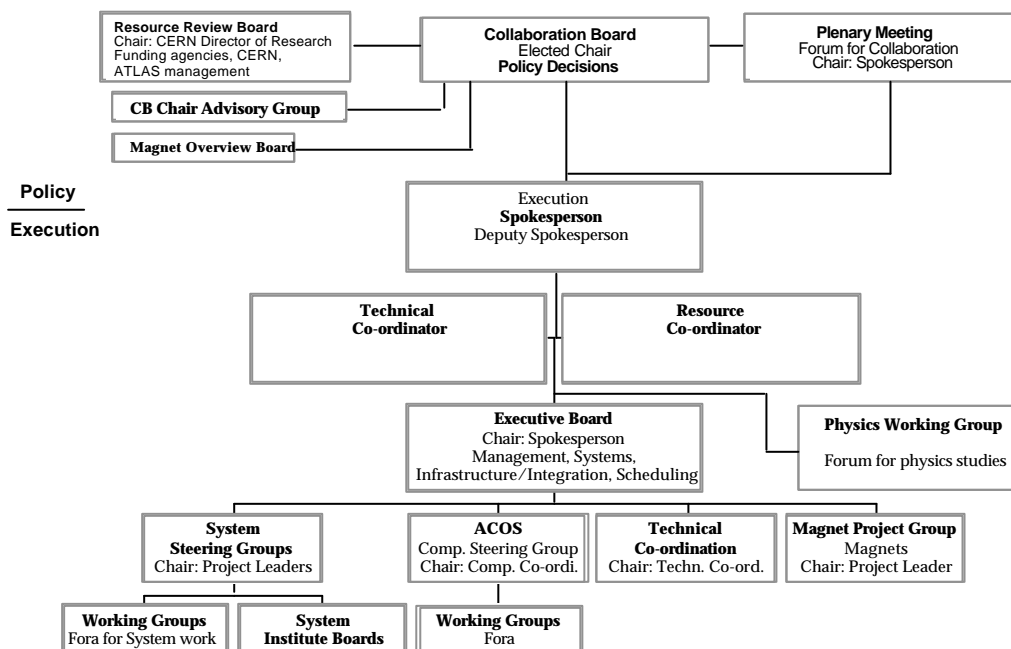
Resource Review Board
Chair: CERN Director of Research
Funding agencies, CERN, ATLAS management

Collaboration Board
Elected Chair
Policy Decisions

Plenary Meeting
Forum for Collaboration
Chair: Spokesperson

CB Chair Advisory Group

Magnet Overview Board

Policy

Execution

Execution
Spokesperson
Deputy Spokesperson

Technical
Co-ordinator

Resource
Co-ordinator

Executive Board
Chair: Spokesperson
Management, Systems, Infrastructure/Integration, Scheduling

Physics Working Group
Forum for physics studies

System
Steering Groups
Chair: Project Leaders

ACOS
Comp. Steering Group
Chair: Comp. Co-ordi.

Technical
Co-ordination
Chair: Techn. Co-ord.

Magnet Project Group
Magnets
Chair: Project Leader

Working Groups
Fora for System work

System
Institute Boards

Working Groups
Fora